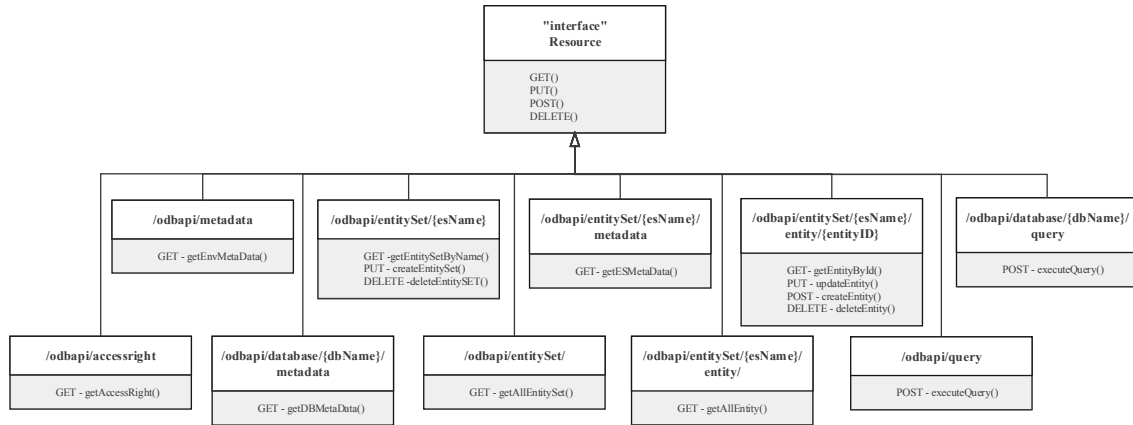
"interface"
Resource

GET()
PUT()
POST()
DELETE()

/odbapi/metadata

GET - getEnvMetaData()

/odbapi/entitySet/{esName}

GET -getEntitySetByName()
PUT - createEntitySet()
DELETE -deleteEntitySET()

/odbapi/entitySet/{esName}/metadata

GET- getESMetaData()

/odbapi/entitySet/{esName}/entity/{entityID}

GET- getEntityById()
PUT - updateEntity()
POST - createEntity()
DELETE - deleteEntity()

/odbapi/database/{dbName}/query

POST - executeQuery()

/odbapi/accessright

GET - getAccessRight()

/odbapi/database/{dbName}/metadata

GET - getDBMetaData()

/odbapi/entitySet/

GET - getAllEntitySet()

/odbapi/entitySet/{esName}/entity/

GET - getAllEntity()

/odbapi/query

POST - executeQuery()